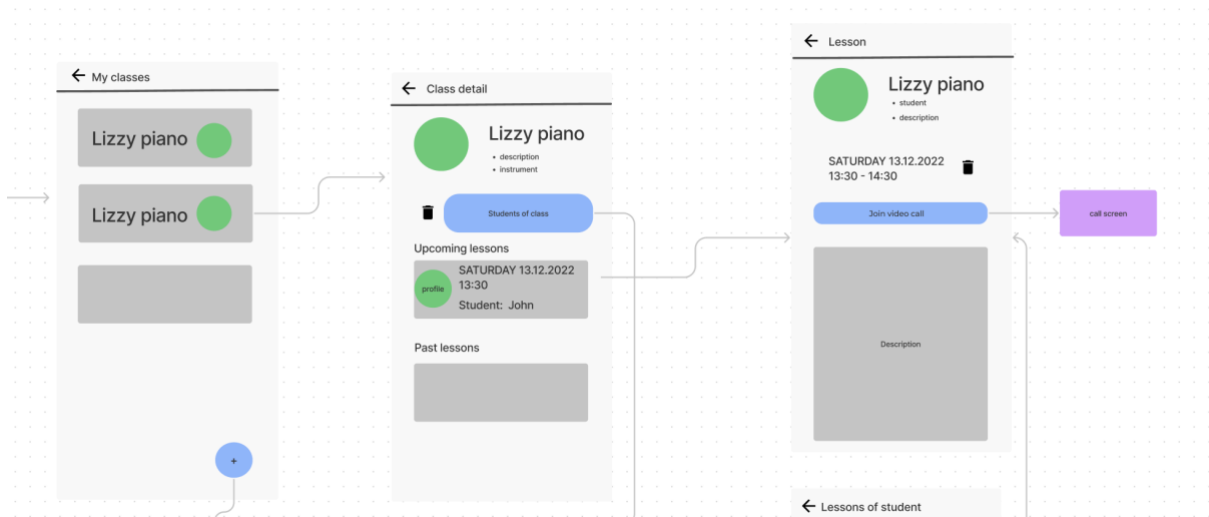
← My classes

Lizzy piano

Lizzy piano

+

← Class detail

Lizzy piano
• description
• instrument

Students of class

Upcoming lessons

profile

SATURDAY 13.12.2022
13:30
Student: John

Past lessons

← Lesson

Lizzy piano
• student
• description

SATURDAY 13.12.2022
13:30 - 14:30

Join video call

call screen

Description

← Lessons of student